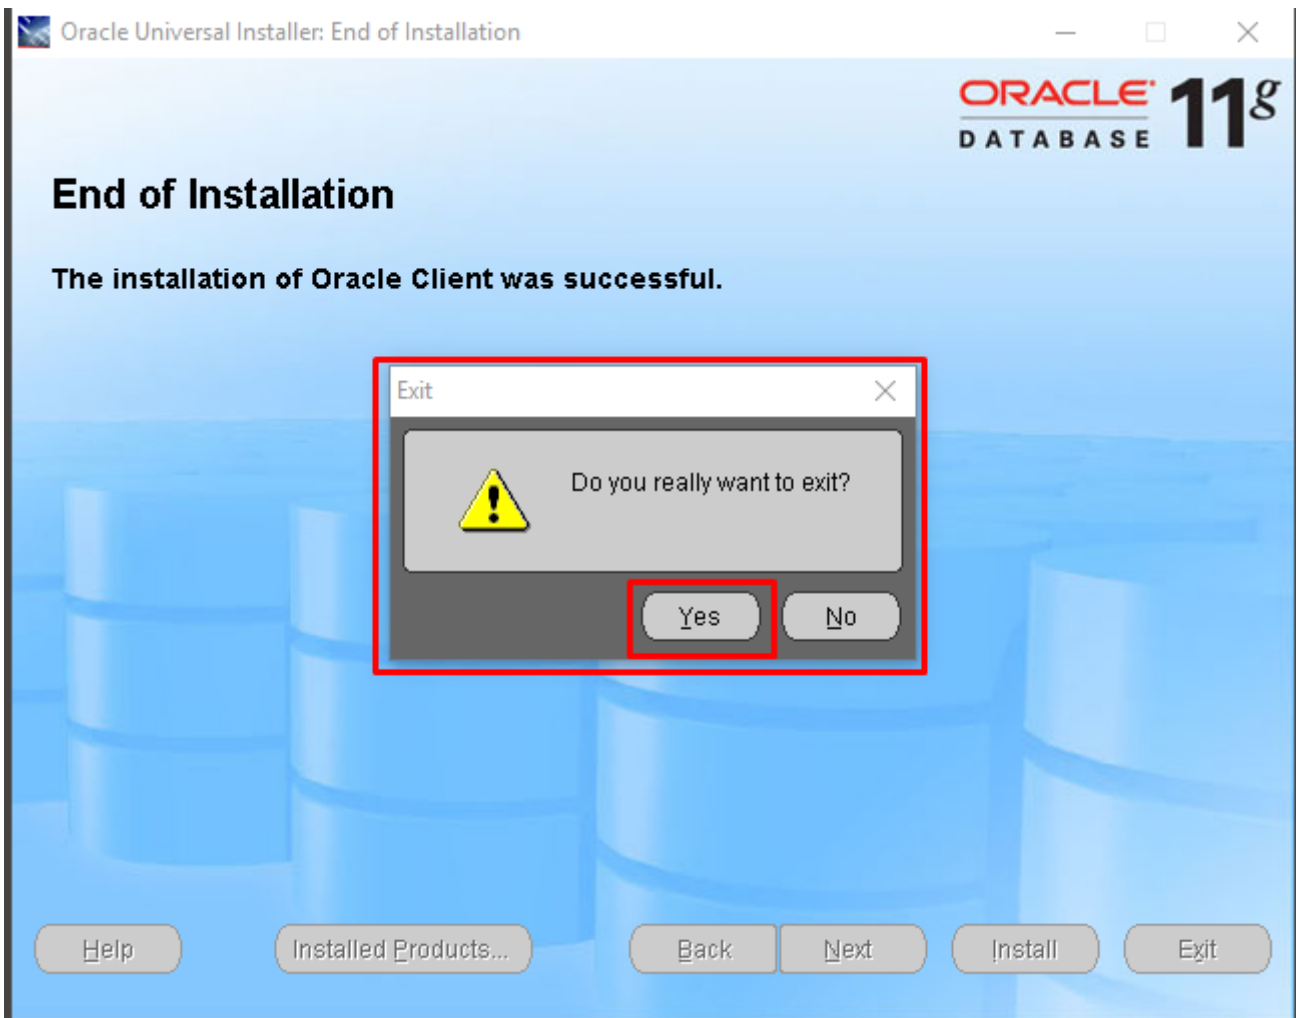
Oracle Universal Installer: End of Installation

ORACLE DATABASE 11g

End of Installation

The installation of Oracle Client was successful.

Exit

Do you really want to exit?

Yes No

Help Installed Products... Back Next Install Exit